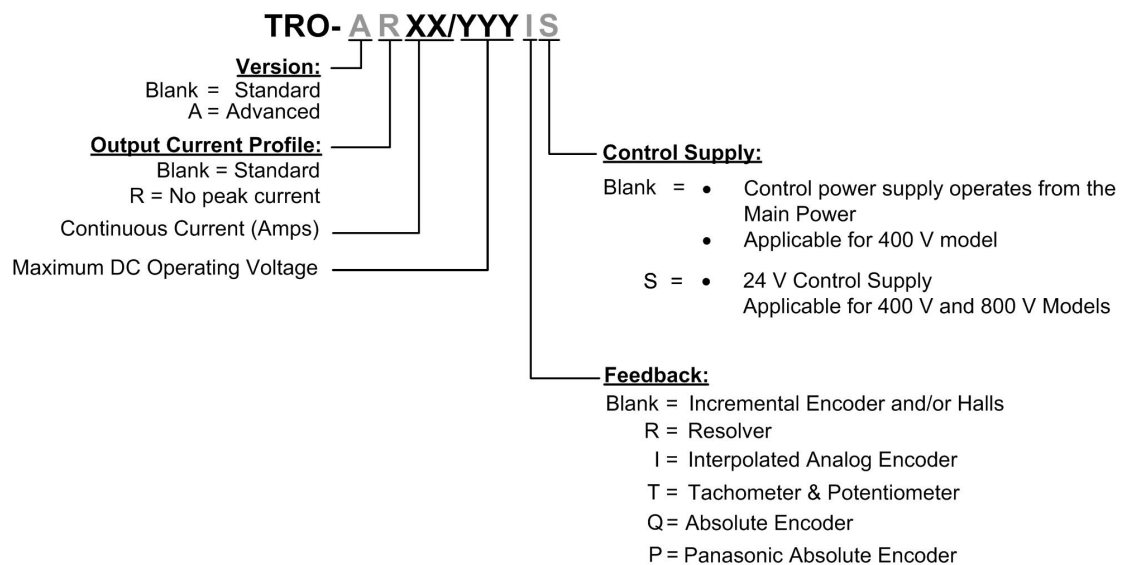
TRO- A R XX/YYY I S

Version:
Blank = Standard
A = Advanced

Output Current Profile:
Blank = Standard
R = No peak current

Continuous Current (Amps)

Maximum DC Operating Voltage

Control Supply:
Blank = • Control power supply operates from the Main Power
• Applicable for 400 V model
S = • 24 V Control Supply
Applicable for 400 V and 800 V Models

Feedback:
Blank = Incremental Encoder and/or Halls
R = Resolver
I = Interpolated Analog Encoder
T = Tachometer & Potentiometer
Q = Absolute Encoder
P = Panasonic Absolute Encoder